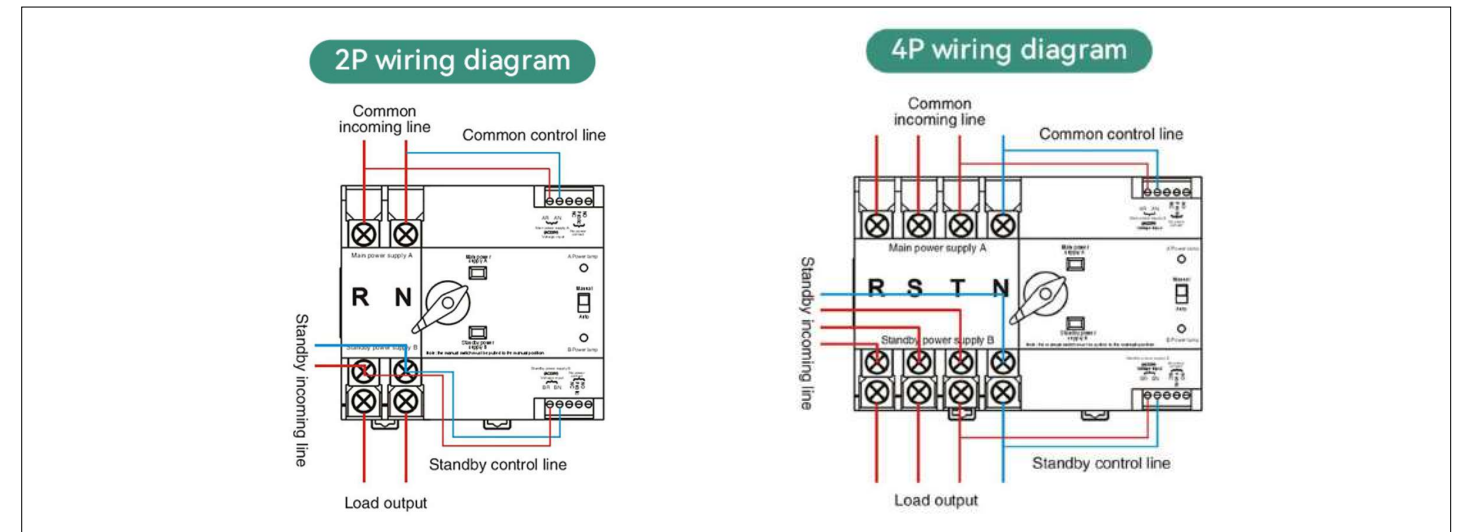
2P wiring diagram

Common incoming line

Common control line

Main power supply A

R N

Main power supply A

Manual

Auto

Standby power supply B

Standby power supply B

Standby incoming line

Standby control line

Load output

4P wiring diagram

Common incoming line

Common control line

Main power supply A

R S T N

Standby power supply B

Standby incoming line

Standby control line

Load output